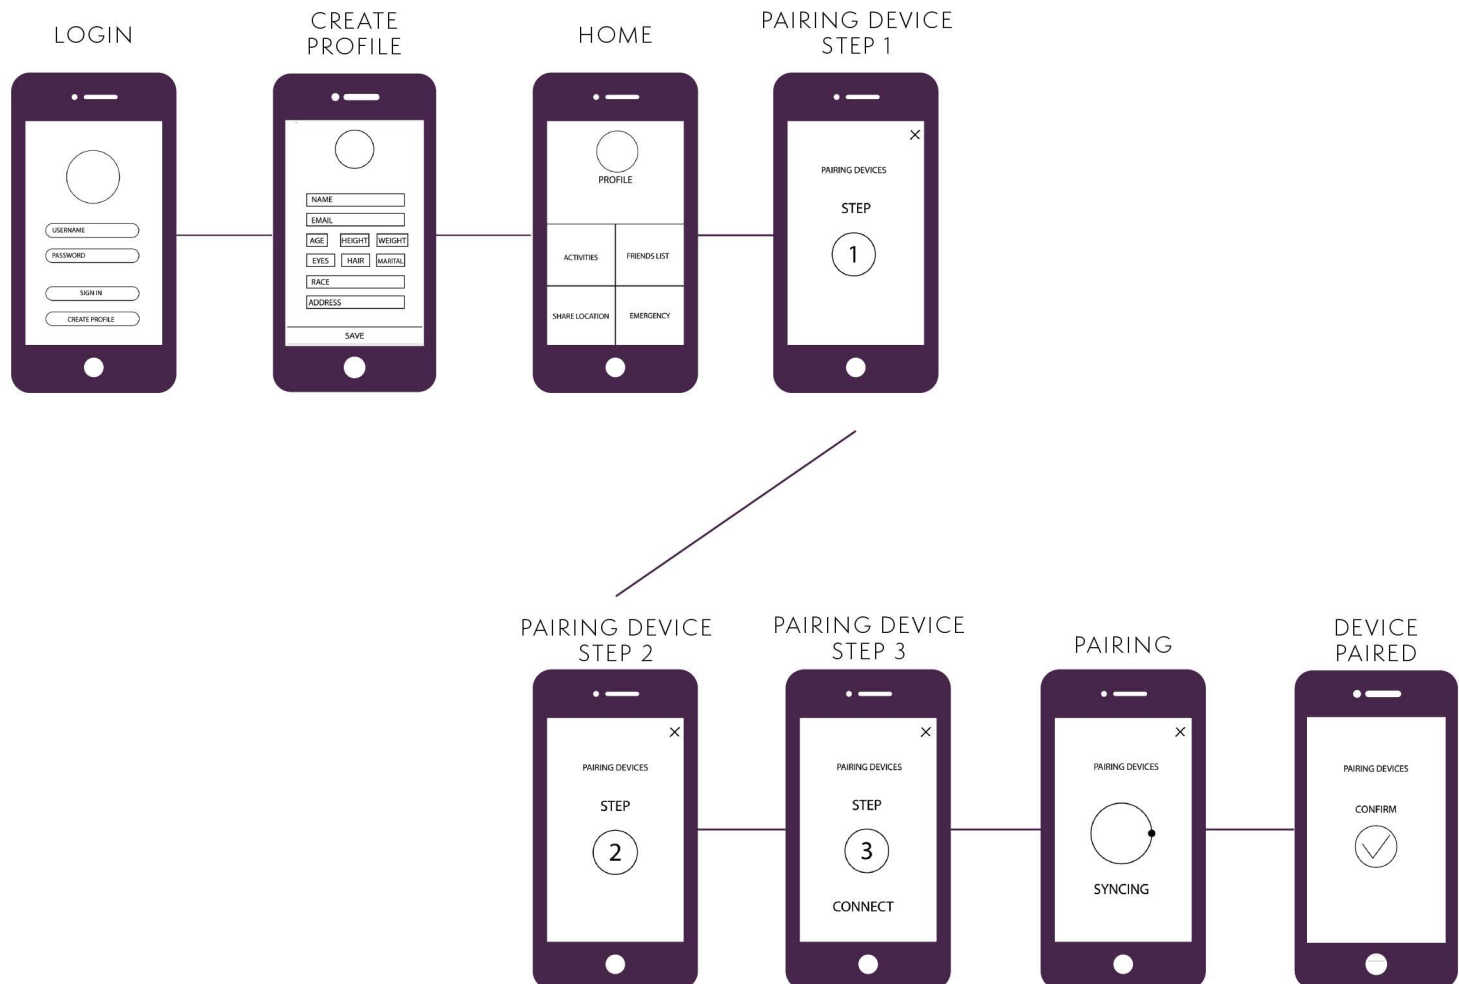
LOGIN

USERNAME
PASSWORD
SIGN IN
CREATE PROFILE

CREATE PROFILE

NAME
EMAIL
AGE
HEIGHT
WEIGHT
EYES
HAIR
MARITAL
RACE
ADDRESS
SAVE

HOME

PROFILE
ACTIVITIES
FRIENDS LIST
SHARE LOCATION
EMERGENCY

PAIRING DEVICE STEP 1

×
PAIRING DEVICES
STEP
1

PAIRING DEVICE STEP 2

×
PAIRING DEVICES
STEP
2

PAIRING DEVICE STEP 3

×
PAIRING DEVICES
STEP
3
CONNECT

PAIRING

×
PAIRING DEVICES
SYNCING

DEVICE PAIRED

PAIRING DEVICES
CONFIRM